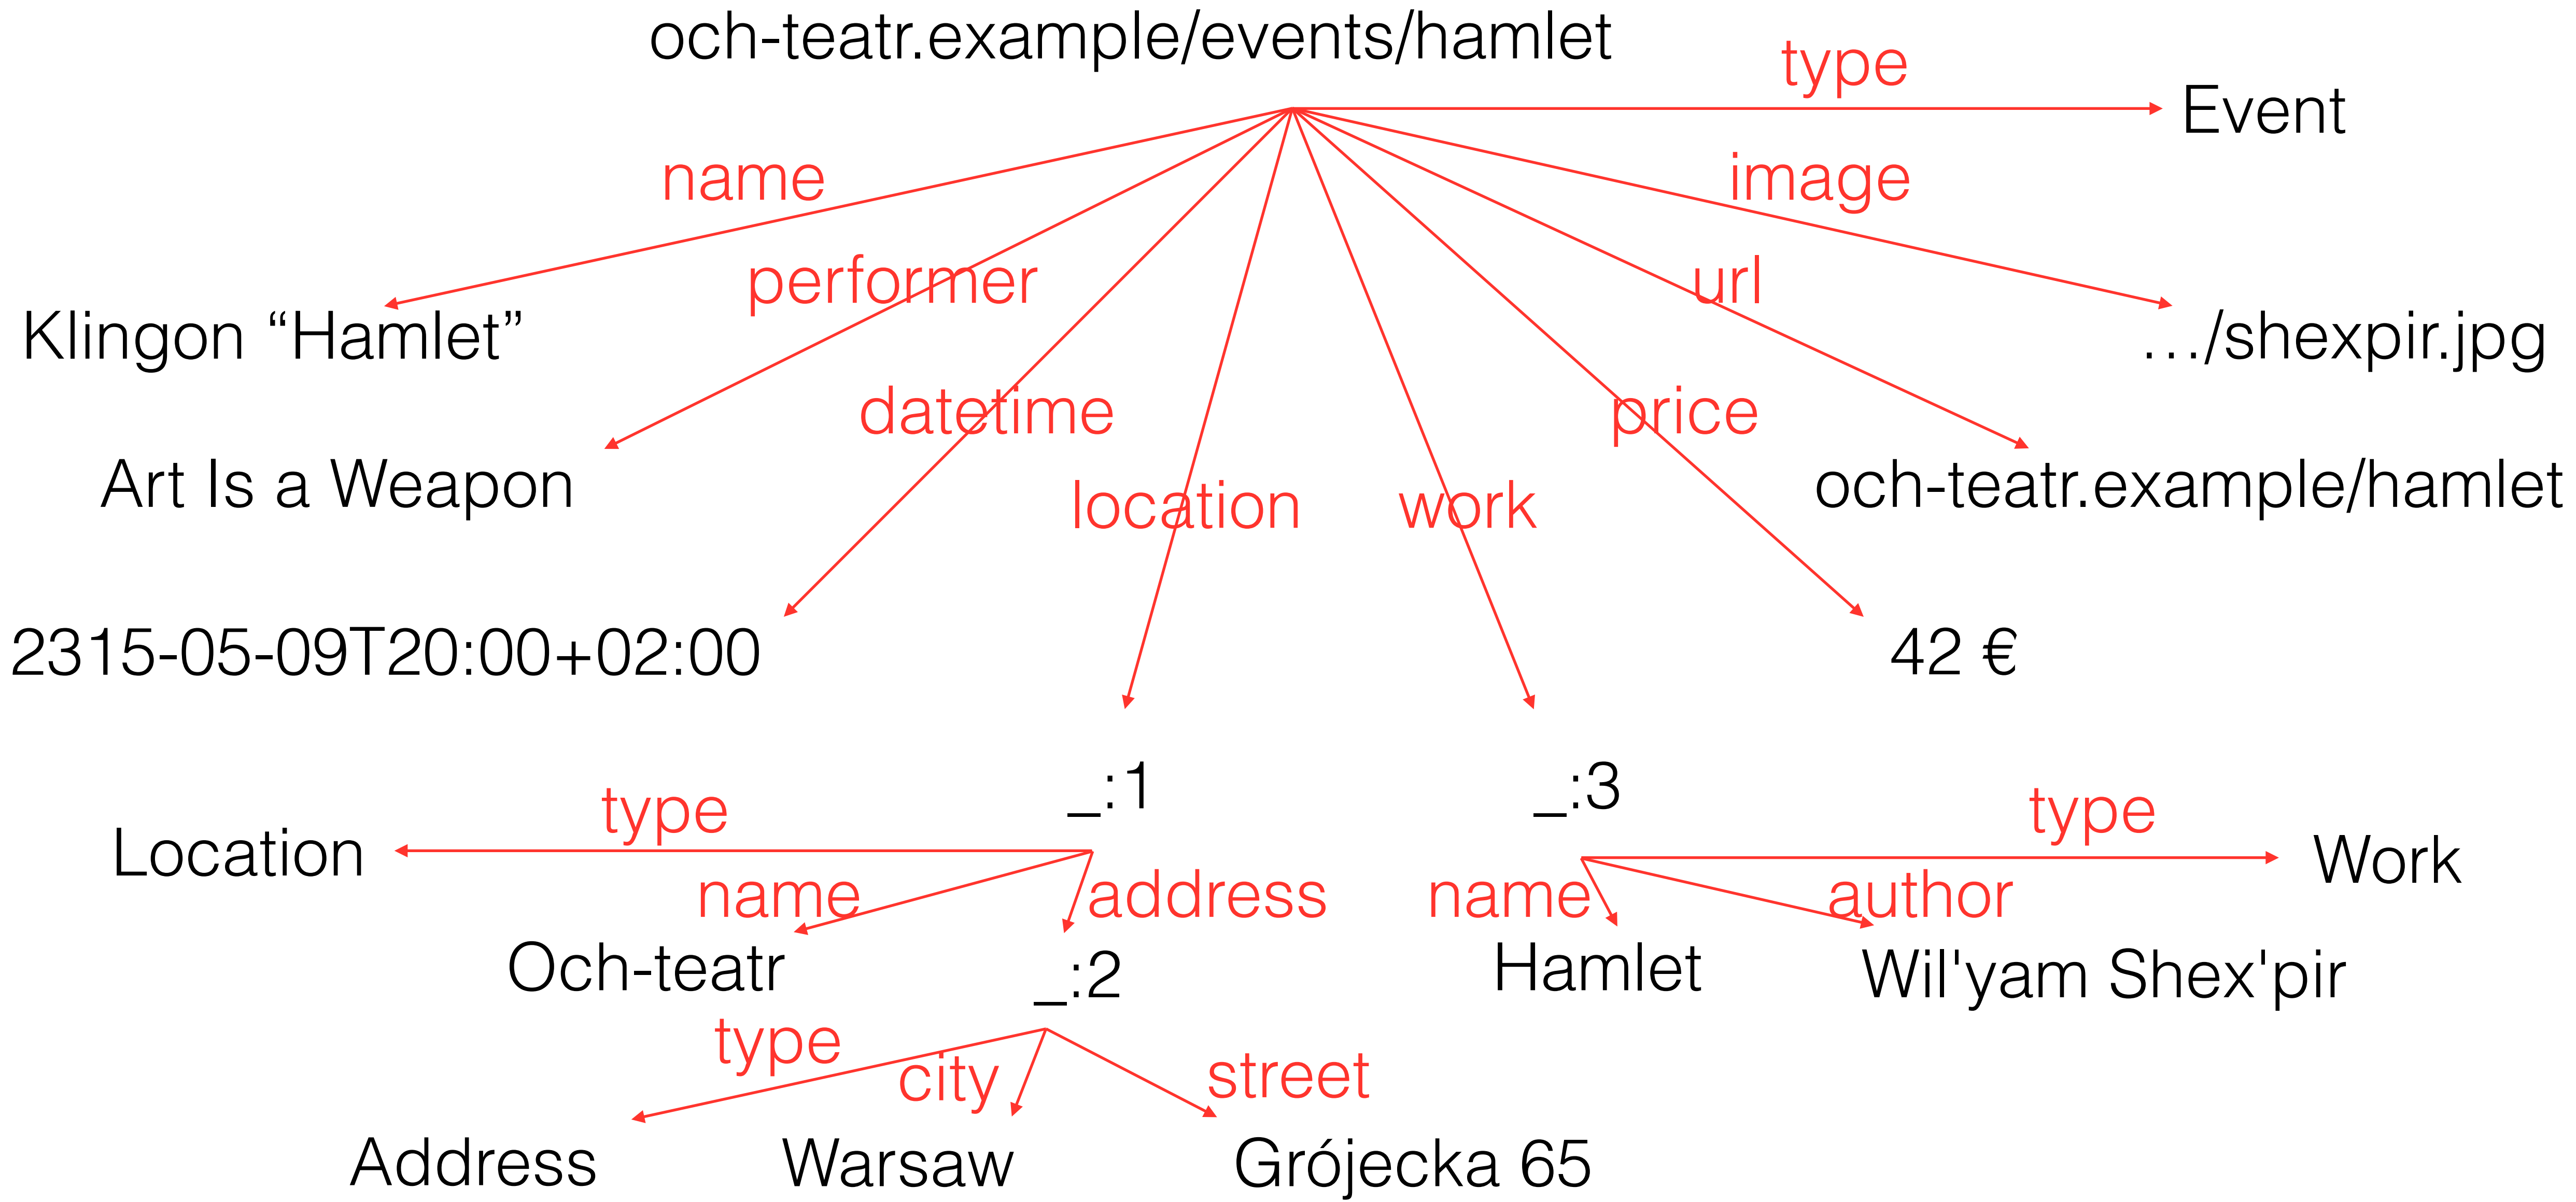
och-teatr.example/events/hamlet

type

Event

name

image

performer

url

Klingon “Hamlet”

…/shexpir.jpg

datetime

price

Art Is a Weapon

och-teatr.example/hamlet

location

work

2315-05-09T20:00+02:00

42 €

_:1

_:3

type

type

Location

Work

name

address

name

author

Och-teatr

_:2

Hamlet

Wil'yam Shex'pir

type

city

street

Address

Warsaw

Grójecka 65